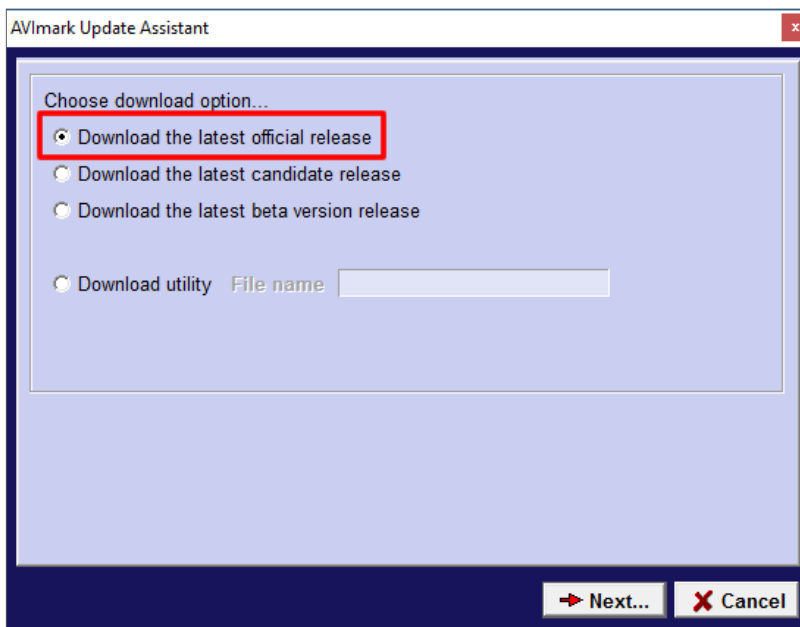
AVImark Update Assistant

Choose download option...

Download the latest official release

Download the latest candidate release

Download the latest beta version release

Download utility File name

Next...

Cancel